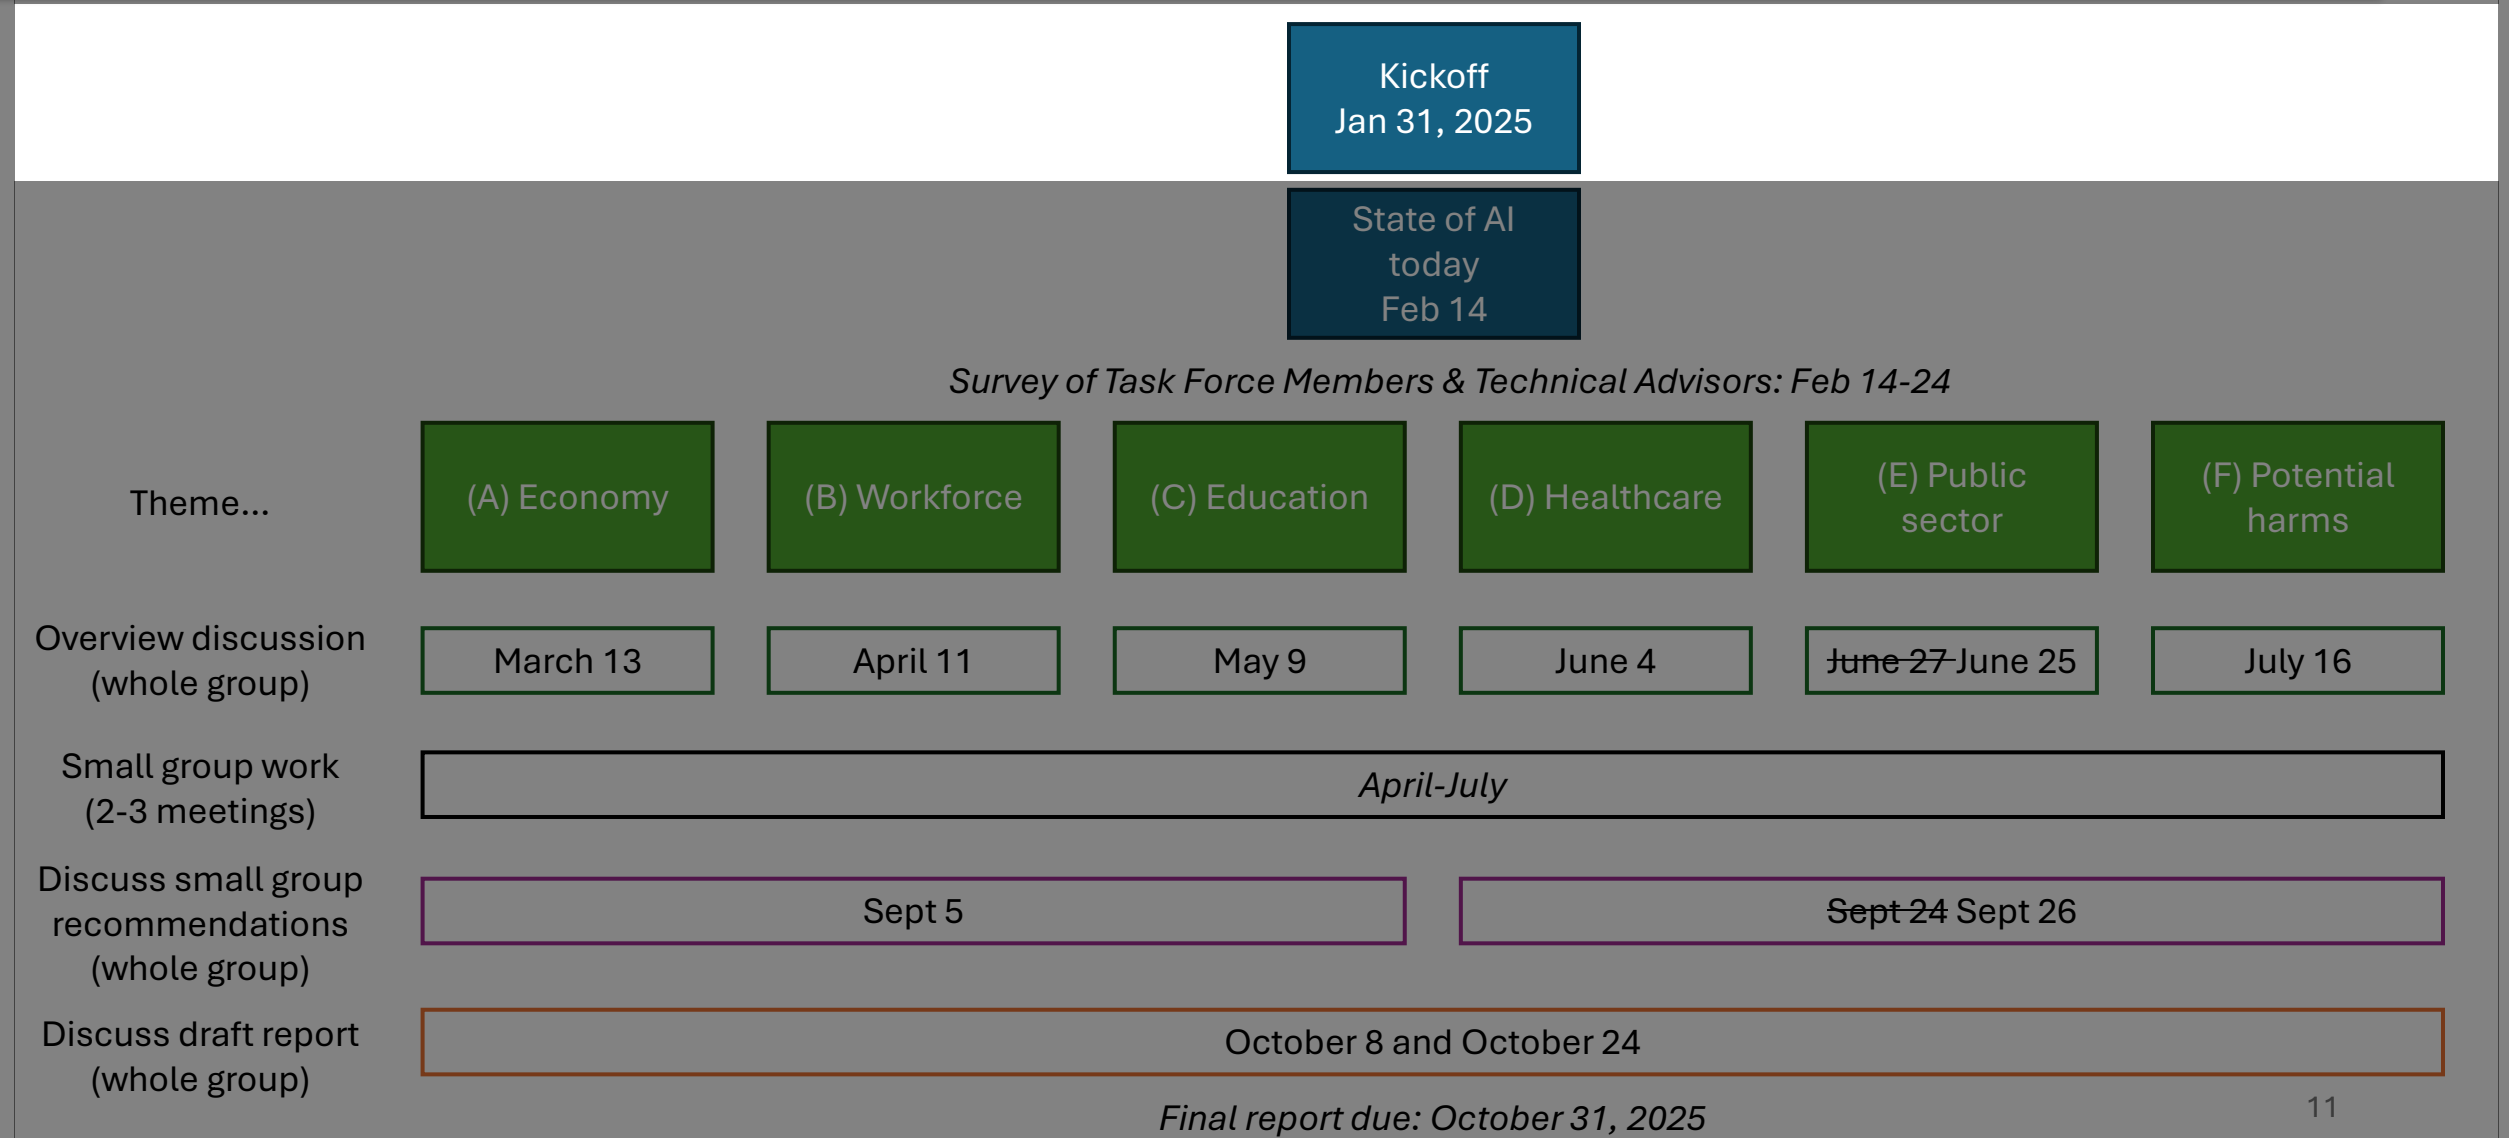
Kickoff
Jan 31, 2025

State of AI today
Feb 14

*Survey of Task Force Members & Technical Advisors: Feb 14-24*

| Theme... | (A) Economy | (B) Workforce | (C) Education | (D) Healthcare | (E) Public sector | (F) Potential harms |
|---|---|---|---|---|---|---|
| Overview discussion (whole group) | March 13 | April 11 | May 9 | June 4 | ~~June 27~~ June 25 | July 16 |
| Small group work (2-3 meetings) | *April-July* | | | | | |
| Discuss small group recommendations (whole group) | Sept 5 | | | ~~Sept 24~~ Sept 26 | | |
| Discuss draft report (whole group) | October 8 and October 24 | | | | | |

*Final report due: October 31, 2025*

11